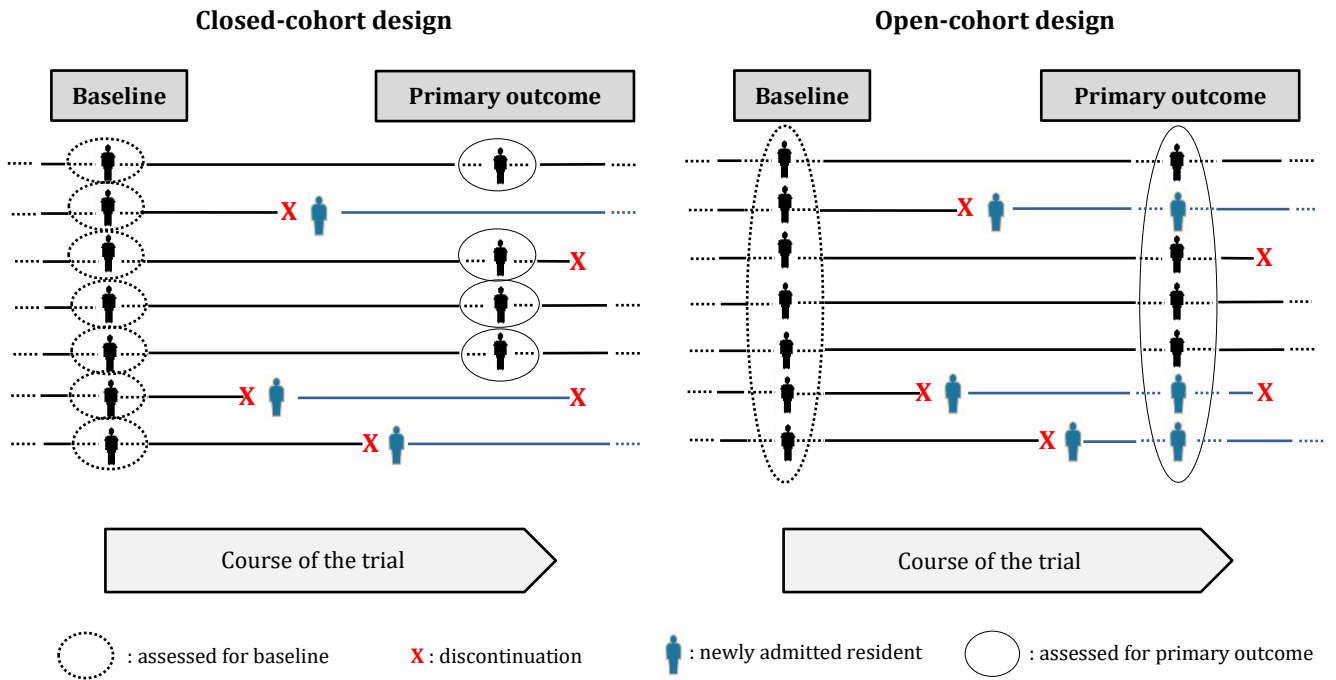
Closed-cohort design

Baseline

Primary outcome

X
X
X
X
X

Course of the trial

Open-cohort design

Baseline

Primary outcome

X
X
X
X
X

Course of the trial

: assessed for baseline

X : discontinuation

: newly admitted resident

: assessed for primary outcome